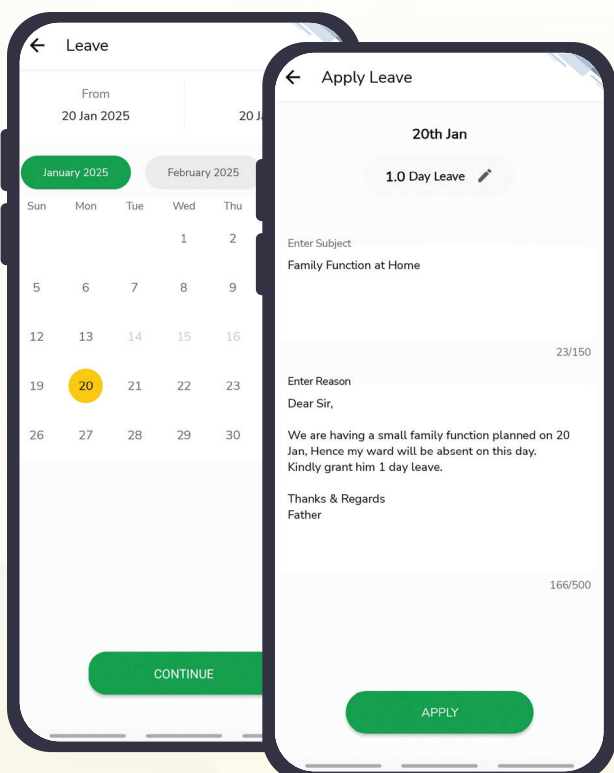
Leave

From
20 Jan 2025

20 Ja

January 2025
February 2025

| Sun | Mon | Tue | Wed | Thu |
|---|---|---|---|---|
| | | | 1 | 2 |
| 5 | 6 | 7 | 8 | 9 |
| 12 | 13 | 14 | 15 | 16 |
| 19 | 20 | 21 | 22 | 23 |
| 26 | 27 | 28 | 29 | 30 |

CONTINUE

Apply Leave

20th Jan

1.0 Day Leave

Enter Subject
Family Function at Home

23/150

Enter Reason
Dear Sir,

We are having a small family function planned on 20 Jan, Hence my ward will be absent on this day. Kindly grant him 1 day leave.

Thanks & Regards
Father

166/500

APPLY